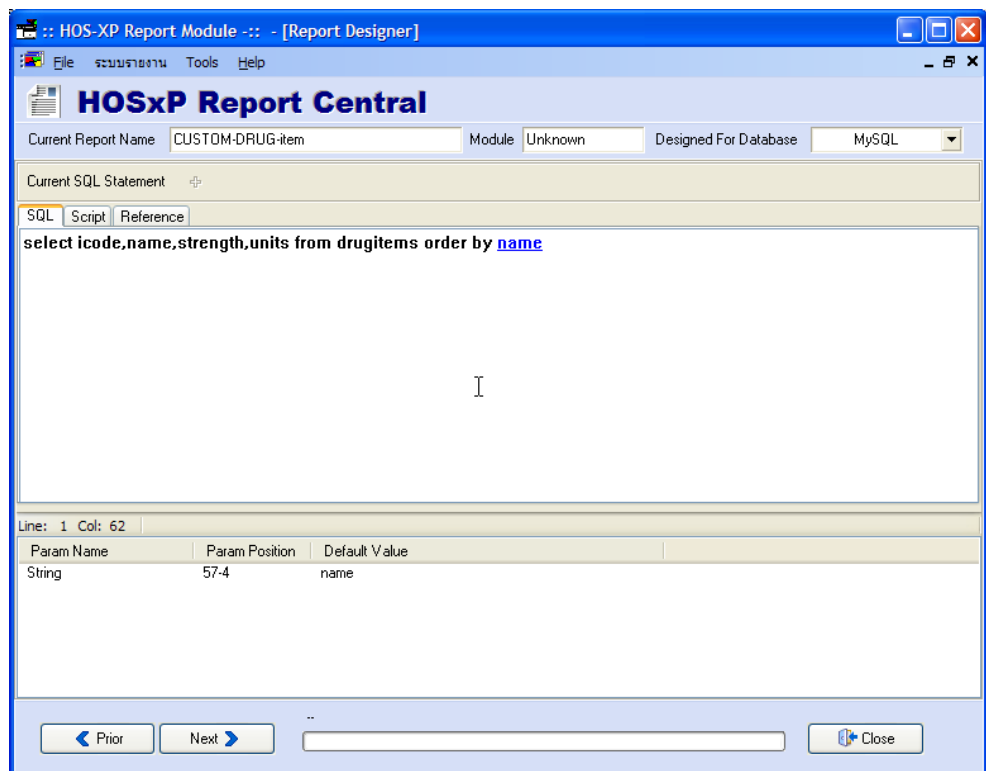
:: HOS-XP Report Module -:: - [Report Designer]

File ระบบรายงาน Tools Help

HOSxP Report Central

Current Report Name CUSTOM-DRUG-item Module Unknown Designed For Database MySQL

Current SQL Statement

SQL Script Reference

select icode,name,strength,units from drugitems order by name

Line: 1 Col: 62

| Param Name | Param Position | Default Value |
|---|---|---|
| String | 57-4 | name |

Prior Next --

Close